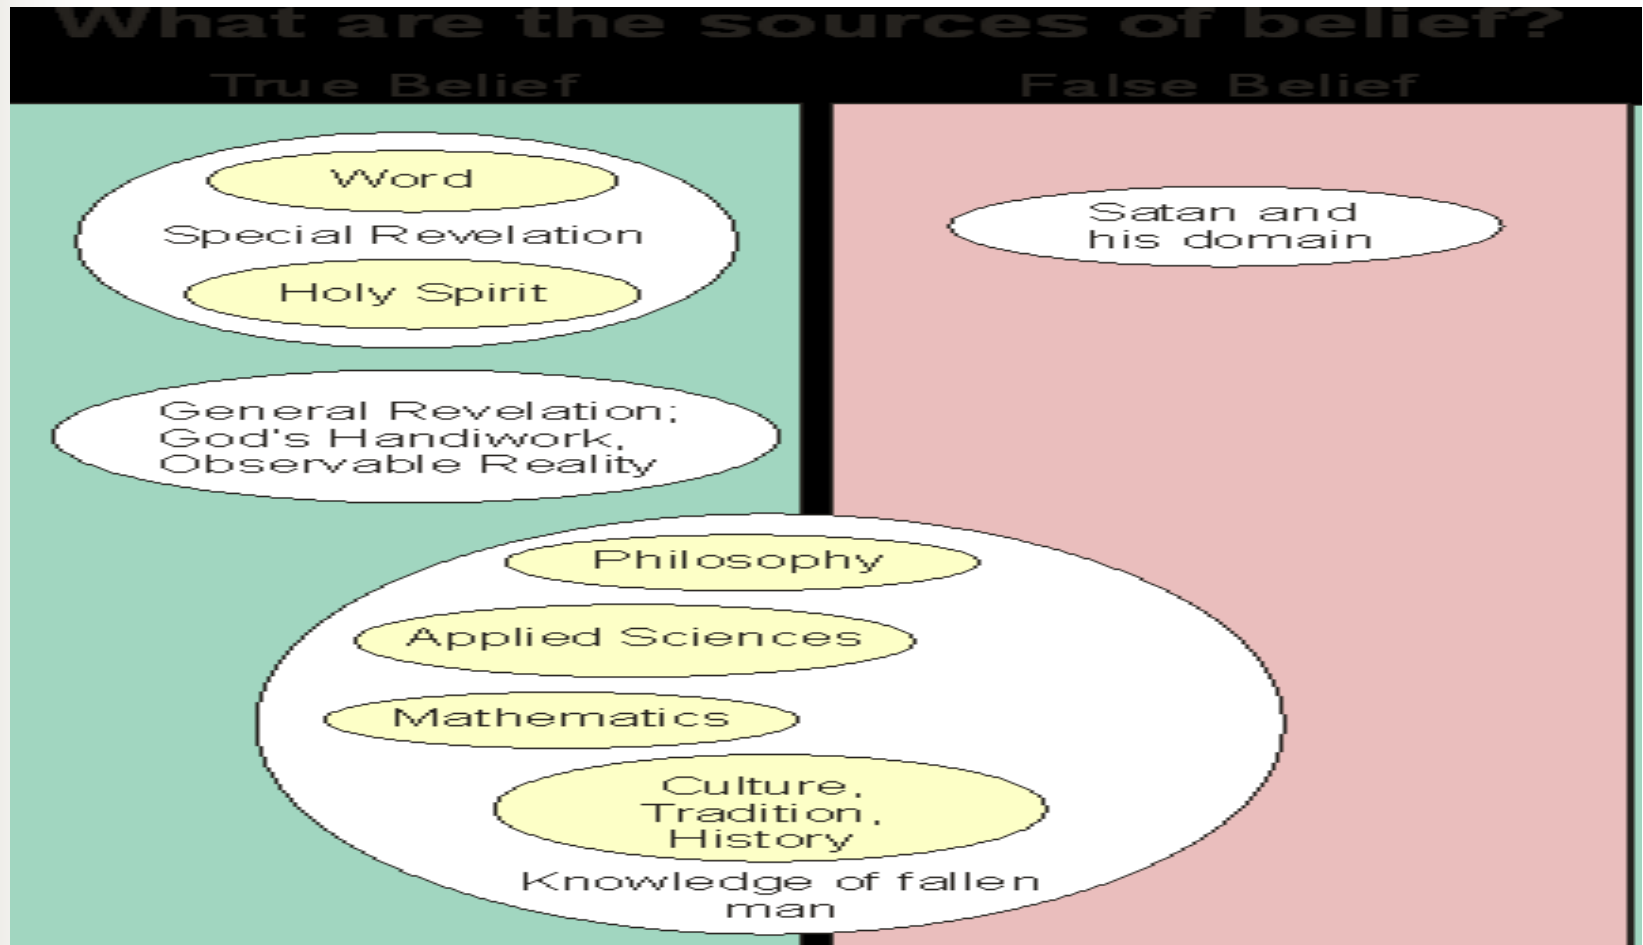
What are the sources of belief?

True Belief

False Belief

Word

Special Revelation

Holy Spirit

Satan and his domain

General Revelation; God's Handiwork, Observable Reality

Philosophy

Applied Sciences

Mathematics

Culture, Tradition, History

Knowledge of fallen man